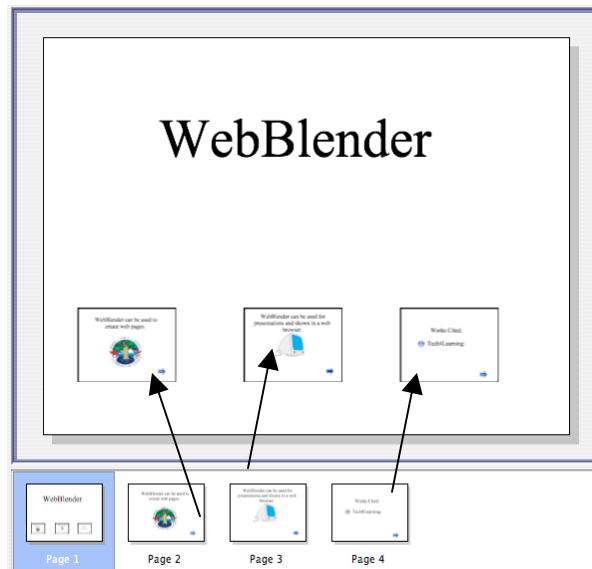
WebBlender

WebBlender can be used to create web pages.

WebBlender can be used for presentations and shown in a web browser.

Works Cited:

Tech4Learning:

WebBlender

WebBlender can be used to create web pages.

WebBlender can be used for presentations and shown in a web browser.

Works Cited:

Tech4Learning:

Page 1

Page 2

Page 3

Page 4